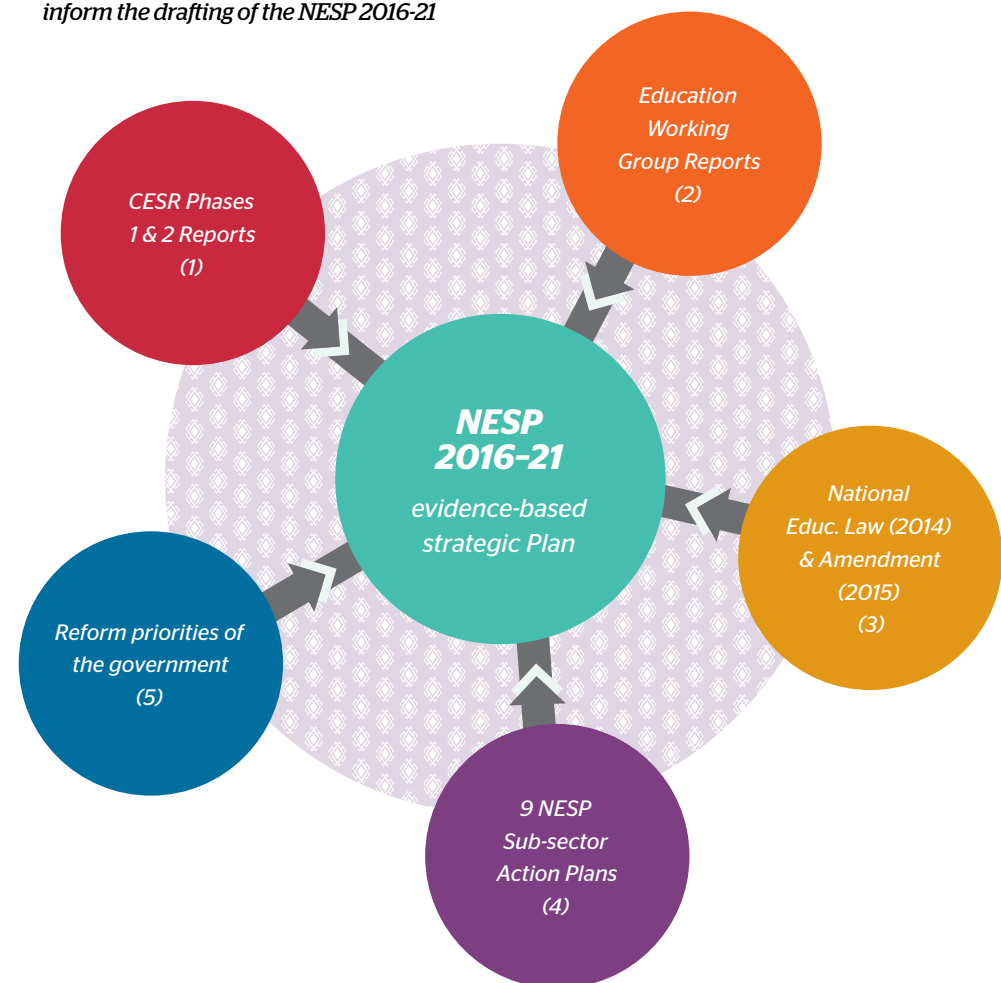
inform the drafting of the NESP 2016-21

Education Working Group Reports (2)

CESR Phases 1 & 2 Reports (1)

NESP 2016-21

evidence-based strategic Plan

National Educ. Law (2014) & Amendment (2015) (3)

Reform priorities of the government (5)

9 NESP Sub-sector Action Plans (4)